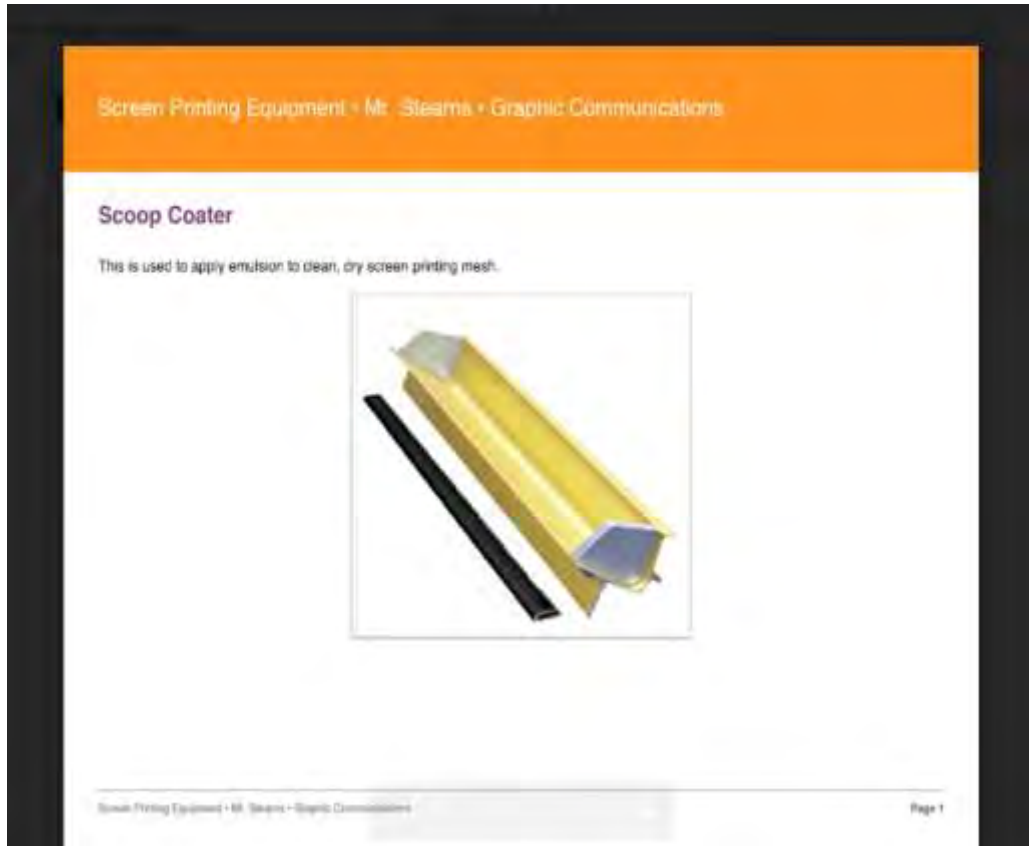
Screen Printing Equipment • Mr. Stearns • Graphic Communications

Scoop Coater

This is used to apply emulsion to clean, dry screen printing mesh.

Screen Printing Equipment • Mr. Stearns • Graphic Communications

Page 1